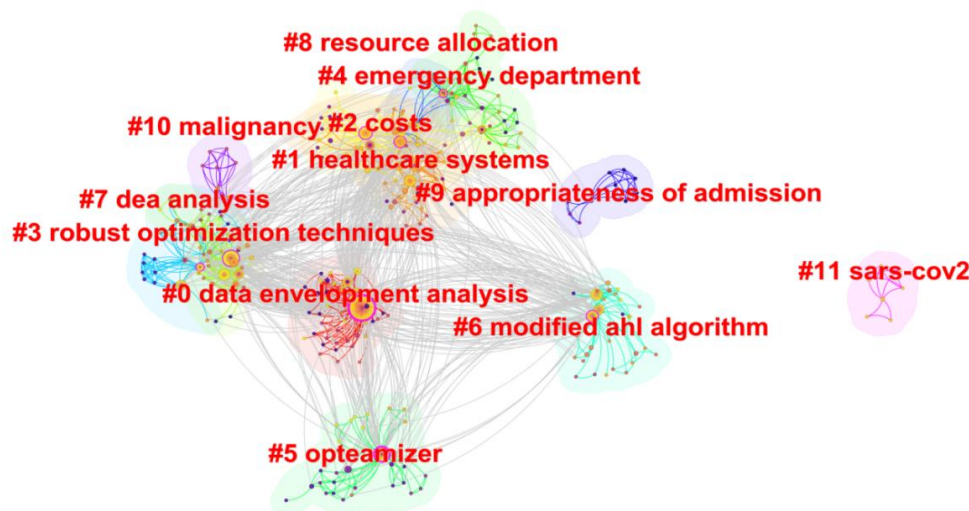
#8 resource allocation
#4 emergency department
#10 malignancy
#2 costs
#1 healthcare systems
#7 dea analysis
#9 appropriateness of admission
#3 robust optimization techniques
#11 sars-cov2
#0 data envelopment analysis
#6 modified ahl algorithm
#5 opteamizer